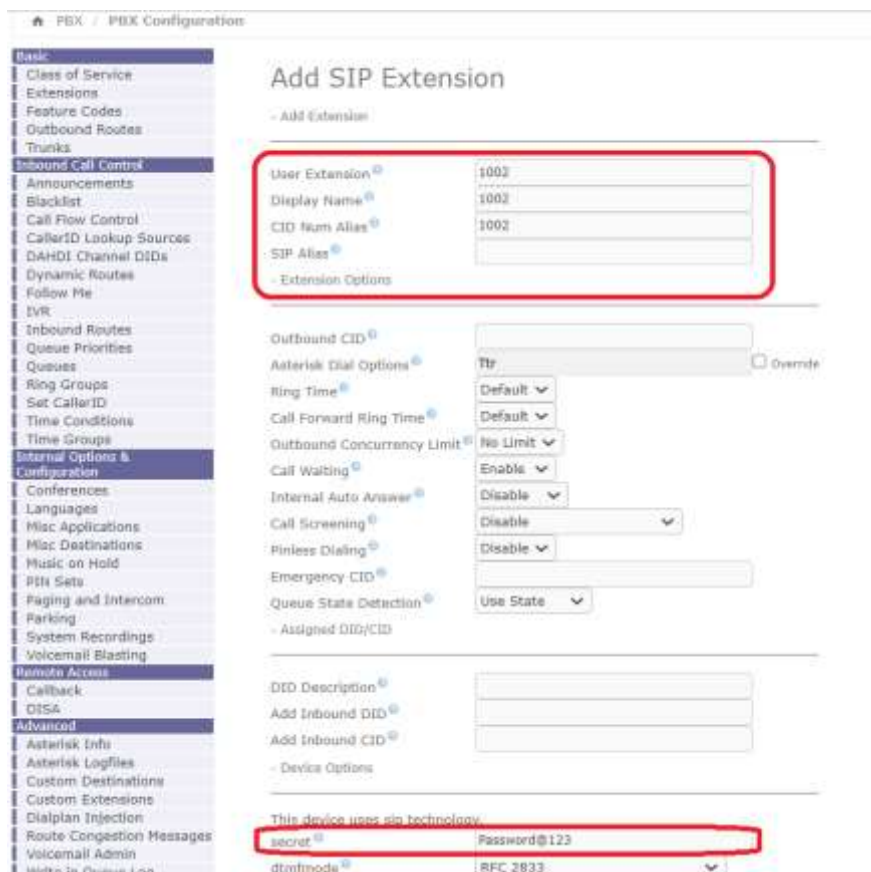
PBX / PBX Configuration

Basic
Class of Service
Extensions
Feature Codes
Outbound Routes
Trunks
Inbound Call Control
Announcements
Blacklist
Call Flow Control
CallerID Lookup Sources
DAHDI Channel DIDs
Dynamic Routes
Follow Me
IVR
Inbound Routes
Queue Priorities
Queues
Ring Groups
Set CallerID
Time Conditions
Time Groups
Internal Options & Configuration
Conferences
Languages
Misc Applications
Misc Destinations
Music on Hold
PIN Sets
Paging and Intercom
Parking
System Recordings
Voicemail Blasting
Remote Access
Callback
DISA
Advanced
Asterisk Info
Asterisk Logfiles
Custom Destinations
Custom Extensions
Dialplan Injection
Route Congestion Messages
Voicemail Admin
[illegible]

Add SIP Extension

- Add Extension

User Extension 1002
Display Name 1002
CID Num Alias 1002
SIP Alias

- Extension Options

Outbound CID
Asterisk Dial Options Ttr Override
Ring Time Default
Call Forward Ring Time Default
Outbound Concurrency Limit No Limit
Call Waiting Enable
Internal Auto Answer Disable
Call Screening Disable
Pinless Dialing Disable
Emergency CID
Queue State Detection Use State

- Assigned DID/CID

DID Description
Add Inbound DID
Add Inbound CID

- Device Options

This device uses sip technology.
secret Password@123
dtmfmode RFC 2833